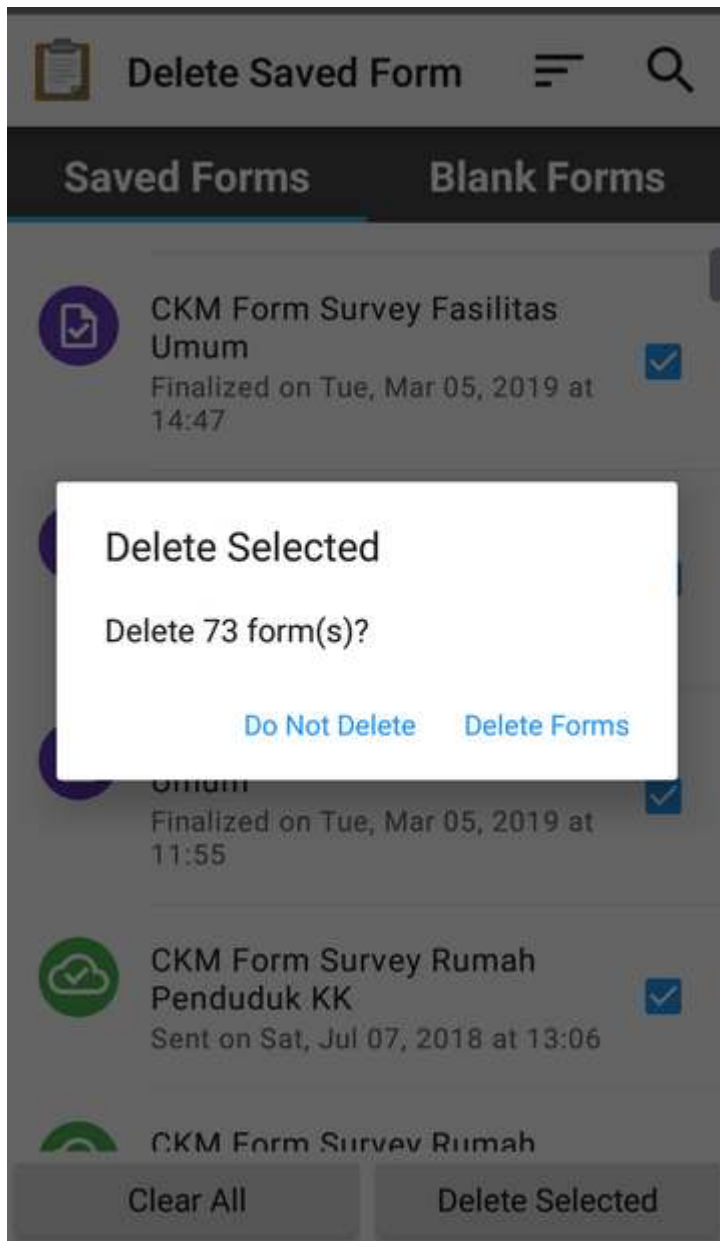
Delete Saved Form

Saved Forms

Blank Forms

CKM Form Survey Fasilitas Umum
Finalized on Tue, Mar 05, 2019 at 14:47

Delete Selected

Delete 73 form(s)?

Do Not Delete

Delete Forms

Umum
Finalized on Tue, Mar 05, 2019 at 11:55

CKM Form Survey Rumah Penduduk KK
Sent on Sat, Jul 07, 2018 at 13:06

CKM Form Survey Rumah

Clear All

Delete Selected